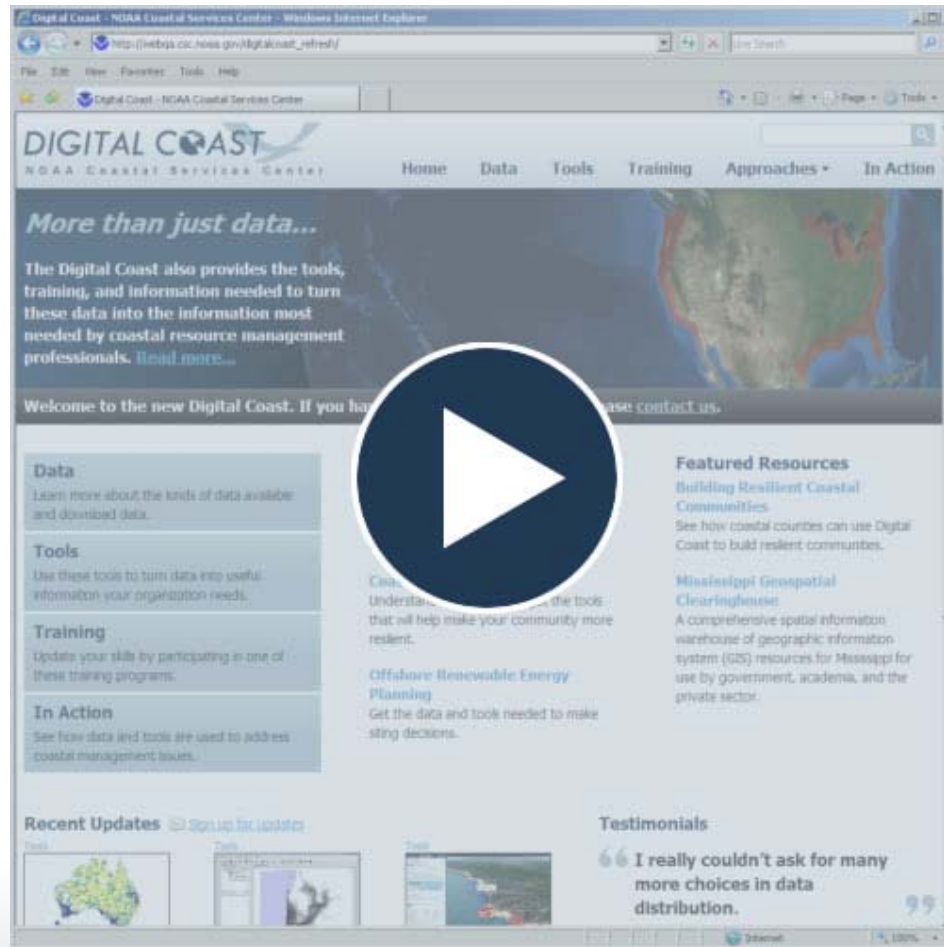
Digital Coast - NOAA Coastal Services Center - Windows Internet Explorer

http://webqa.csc.noaa.gov/digitalcoast_refresh/

Live Search

File Edit View Favorites Tools Help

Digital Coast - NOAA Coastal Services Center

Page Tools

DIGITAL COAST
NOAA Coastal Services Center

Home Data Tools Training Approaches In Action

More than just data...

The Digital Coast also provides the tools, training, and information needed to turn these data into the information most needed by coastal resource management professionals. Read more...

Welcome to the new Digital Coast. If you ha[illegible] ase contact us.

Data
Learn more about the kinds of data available and download data.

Tools
Use these tools to turn data into useful information your organization needs.

Training
Update your skills by participating in one of these training programs.

In Action
See how data and tools are used to address coastal management issues.

Coa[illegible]
Understa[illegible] the tools that will help make your community more resilient.

Offshore Renewable Energy Planning
Get the data and tools needed to make siting decisions.

Featured Resources
Building Resilient Coastal Communities
See how coastal counties can use Digital Coast to build resilient communities.

Mississippi Geospatial Clearinghouse
A comprehensive spatial information warehouse of geographic information system (GIS) resources for Mississippi for use by government, academia, and the private sector.

Recent Updates Sign up for updates

Tools Tools Tools

Testimonials
I really couldn't ask for many more choices in data distribution.

Internet 100%